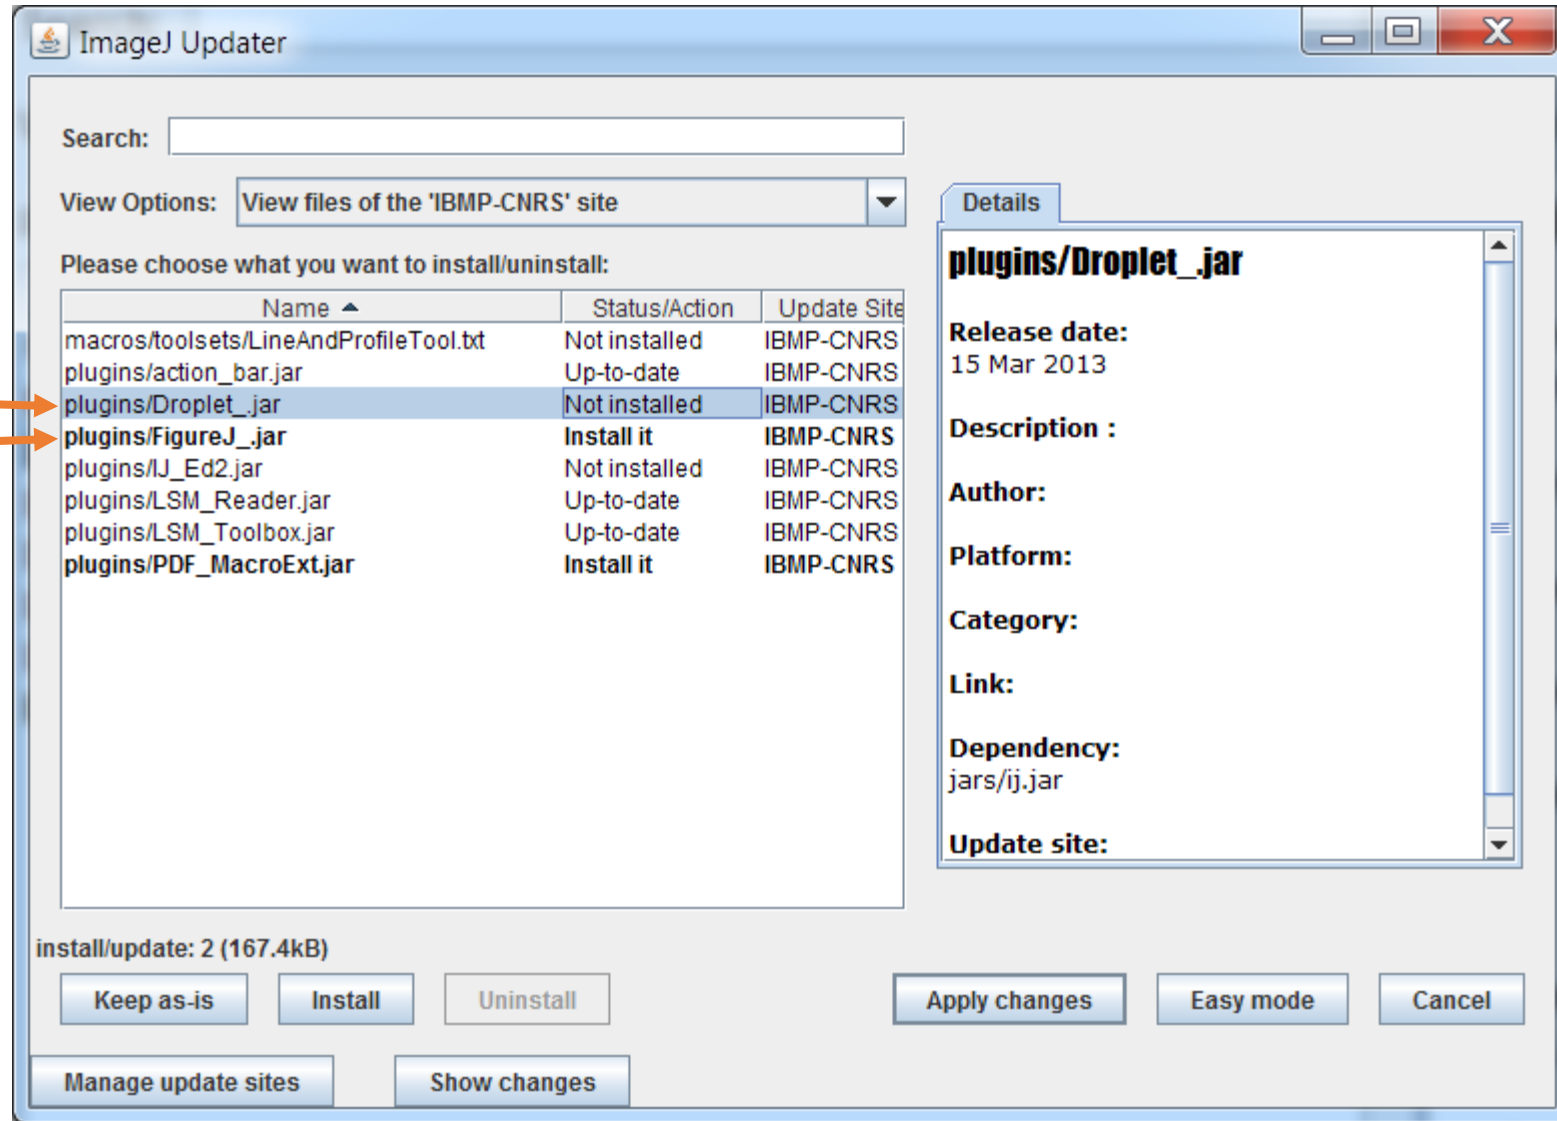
ImageJ Updater

Search:

View Options: View files of the 'IBMP-CNRS' site

Please choose what you want to install/uninstall:

| Name | Status/Action | Update Site |
|---|---|---|
| macros/toolsets/LineAndProfileTool.txt | Not installed | IBMP-CNRS |
| plugins/action_bar.jar | Up-to-date | IBMP-CNRS |
| plugins/Droplet_.jar | Not installed | IBMP-CNRS |
| plugins/FigureJ_.jar | Install it | IBMP-CNRS |
| plugins/IJ_Ed2.jar | Not installed | IBMP-CNRS |
| plugins/LSM_Reader.jar | Up-to-date | IBMP-CNRS |
| plugins/LSM_Toolbox.jar | Up-to-date | IBMP-CNRS |
| plugins/PDF_MacroExt.jar | Install it | IBMP-CNRS |

Details

plugins/Droplet_.jar

Release date:
15 Mar 2013

Description :

Author:

Platform:

Category:

Link:

Dependency:
jars/ij.jar

Update site:

install/update: 2 (167.4kB)

Keep as-is Install Uninstall Apply changes Easy mode Cancel

Manage update sites Show changes